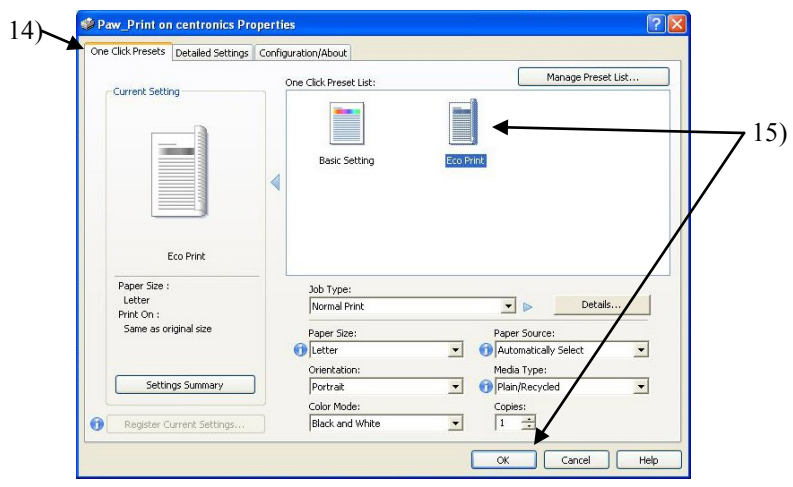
14)

Paw_Print on centronics Properties

One Click Presets | Detailed Settings | Configuration/About

Manage Preset List...

Current Setting

One Click Preset List:

Basic Setting

Eco Print

15)

Eco Print

Paper Size :
Letter
Print On :
Same as original size

Settings Summary

Register Current Settings...

Job Type:
Normal Print

Details...

Paper Size:
Letter

Paper Source:
Automatically Select

Orientation:
Portrait

Media Type:
Plain/Recycled

Color Mode:
Black and White

Copies:
1

OK | Cancel | Help